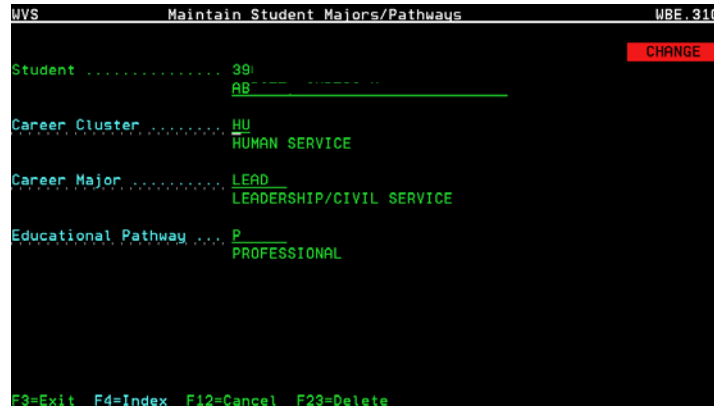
WVS Maintain Student Majors/Pathways WBE.310

CHANGE

Student ................ 39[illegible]
AB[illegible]

Career Cluster ........ HU
HUMAN SERVICE

Career Major .......... LEAD
LEADERSHIP/CIVIL SERVICE

Educational Pathway ... P
PROFESSIONAL

F3=Exit F4=Index F12=Cancel F23=Delete